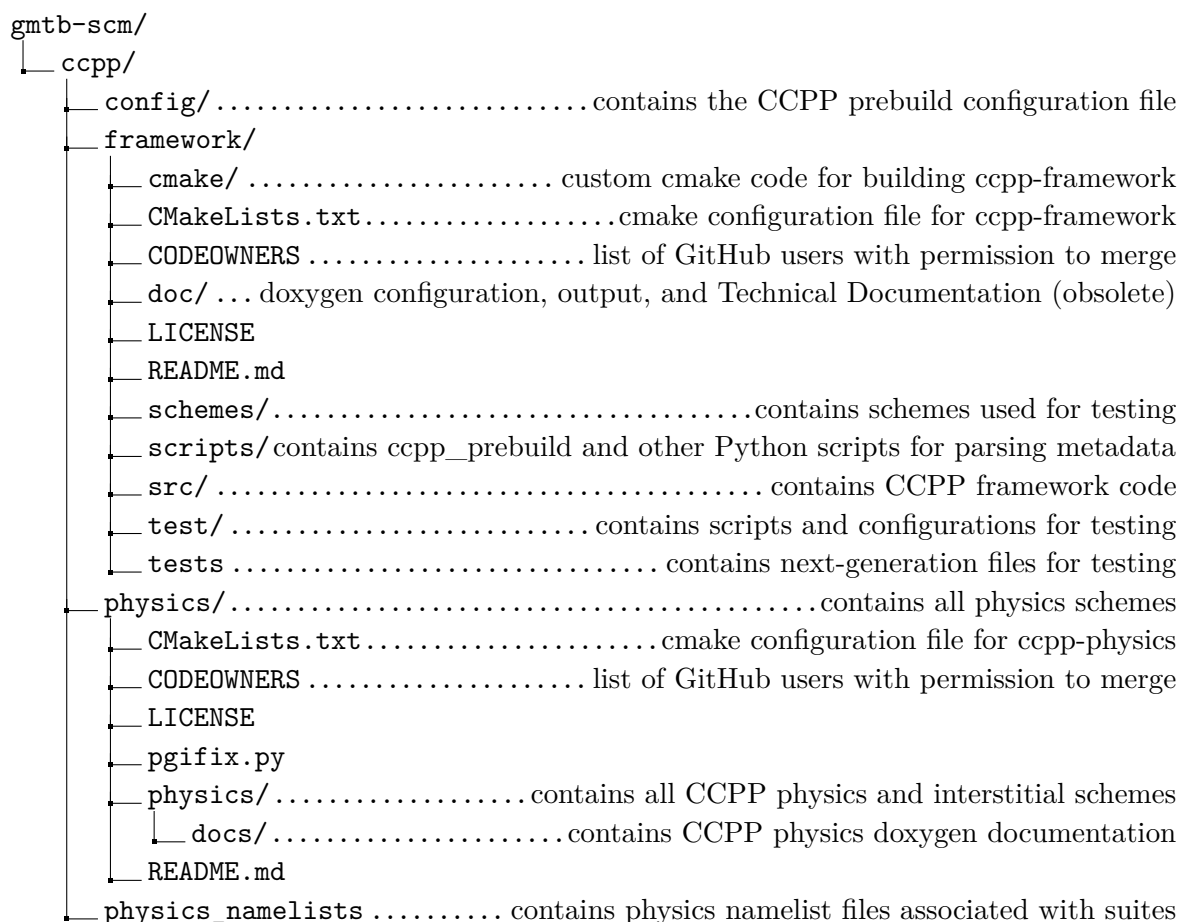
gmtb-scm/
ccpp/
config/ . . . . . . . . . . . . . . . . . . . . . . . . contains the CCPP prebuild configuration file
framework/
cmake/ . . . . . . . . . . . . . . . . . . . . . . custom cmake code for building ccpp-framework
CMakeLists.txt . . . . . . . . . . . . . . . . . cmake configuration file for ccpp-framework
CODEOWNERS . . . . . . . . . . . . . . . . . . list of GitHub users with permission to merge
doc/ . . . doxygen configuration, output, and Technical Documentation (obsolete)
LICENSE
README.md
schemes/ . . . . . . . . . . . . . . . . . . . . . . . . . . . . . . . contains schemes used for testing
scripts/ contains ccpp_prebuild and other Python scripts for parsing metadata
src/ . . . . . . . . . . . . . . . . . . . . . . . . . . . . . . . . . . . . . contains CCPP framework code
test/ . . . . . . . . . . . . . . . . . . . . . . . . . . contains scripts and configurations for testing
tests . . . . . . . . . . . . . . . . . . . . . . . . . . . . . . contains next-generation files for testing
physics/ . . . . . . . . . . . . . . . . . . . . . . . . . . . . . . . . . . . . . . . contains all physics schemes
CMakeLists.txt . . . . . . . . . . . . . . . . . . . . cmake configuration file for ccpp-physics
CODEOWNERS . . . . . . . . . . . . . . . . . . list of GitHub users with permission to merge
LICENSE
pgifix.py
physics/ . . . . . . . . . . . . . . . . . . . contains all CCPP physics and interstitial schemes
docs/ . . . . . . . . . . . . . . . . . . . . . contains CCPP physics doxygen documentation
README.md
physics_namelists . . . . . . . . . . contains physics namelist files associated with suites